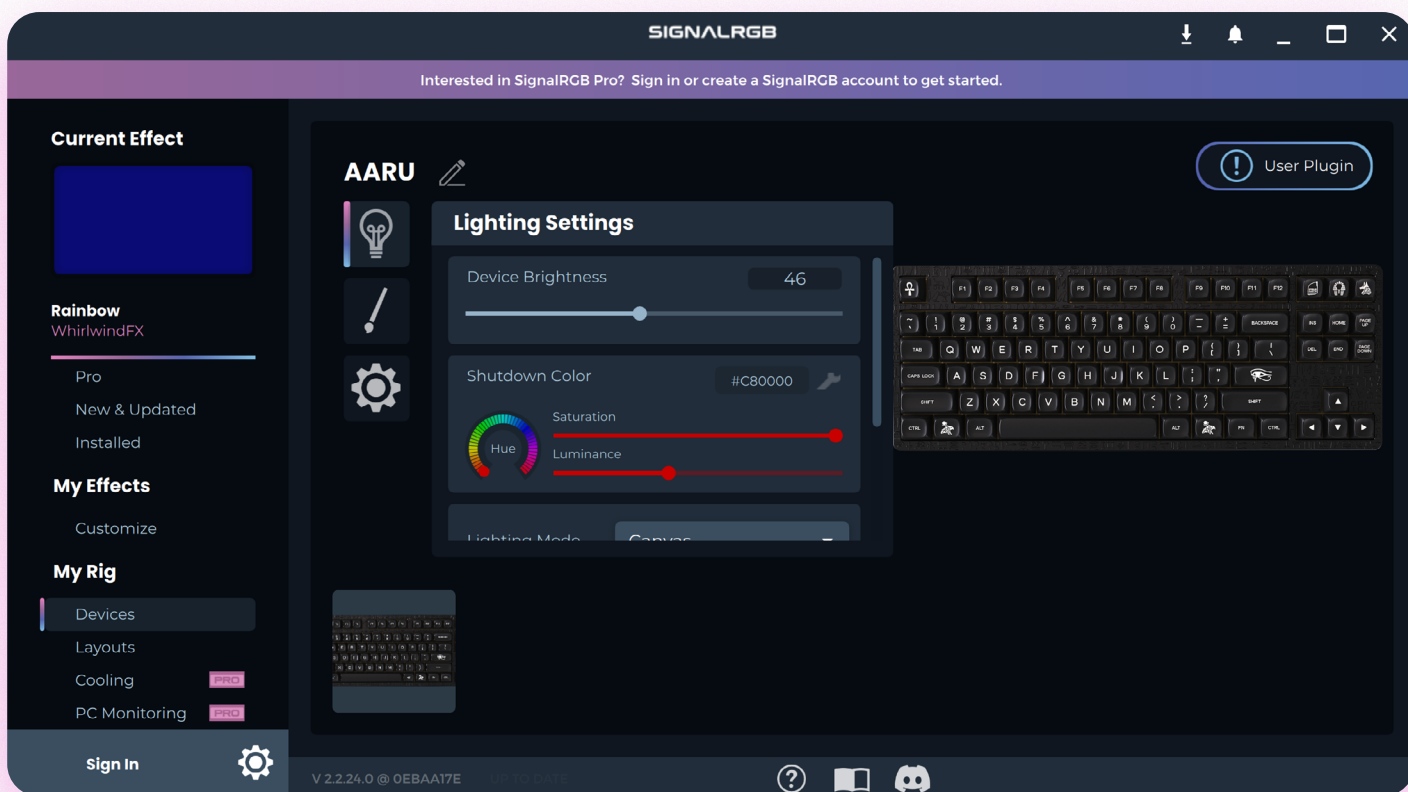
SIGNALRGB

Interested in SignalRGB Pro? Sign in or create a SignalRGB account to get started.

Current Effect

Rainbow
WhirlwindFX

Pro
New & Updated
Installed

My Effects
Customize

My Rig
Devices
Layouts
Cooling PRO
PC Monitoring PRO

Sign In

AARU

User Plugin

Lighting Settings

Device Brightness 46

Shutdown Color #C80000

Hue
Saturation
Luminance

Lighting Mode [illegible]

V 2.2.24.0 @ 0EBAA17E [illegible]